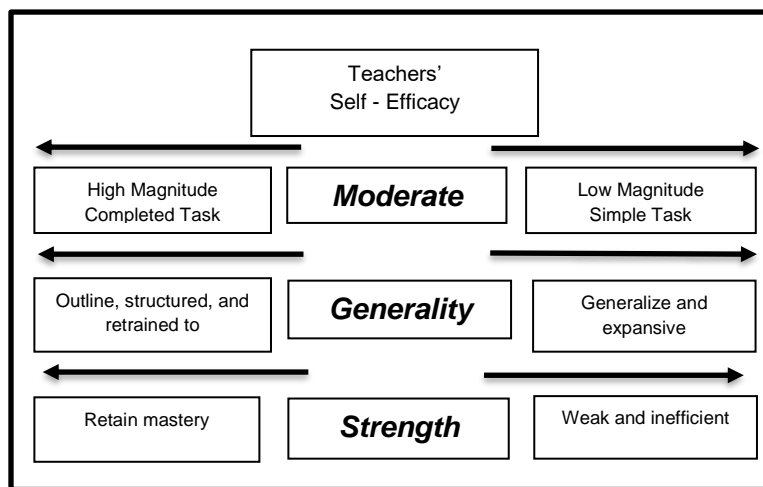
Teachers'
Self - Efficacy

High Magnitude
Completed Task

**Moderate**

Low Magnitude
Simple Task

Outline, structured, and retrained to

**Generality**

Generalize and expansive

Retain mastery

**Strength**

Weak and inefficient